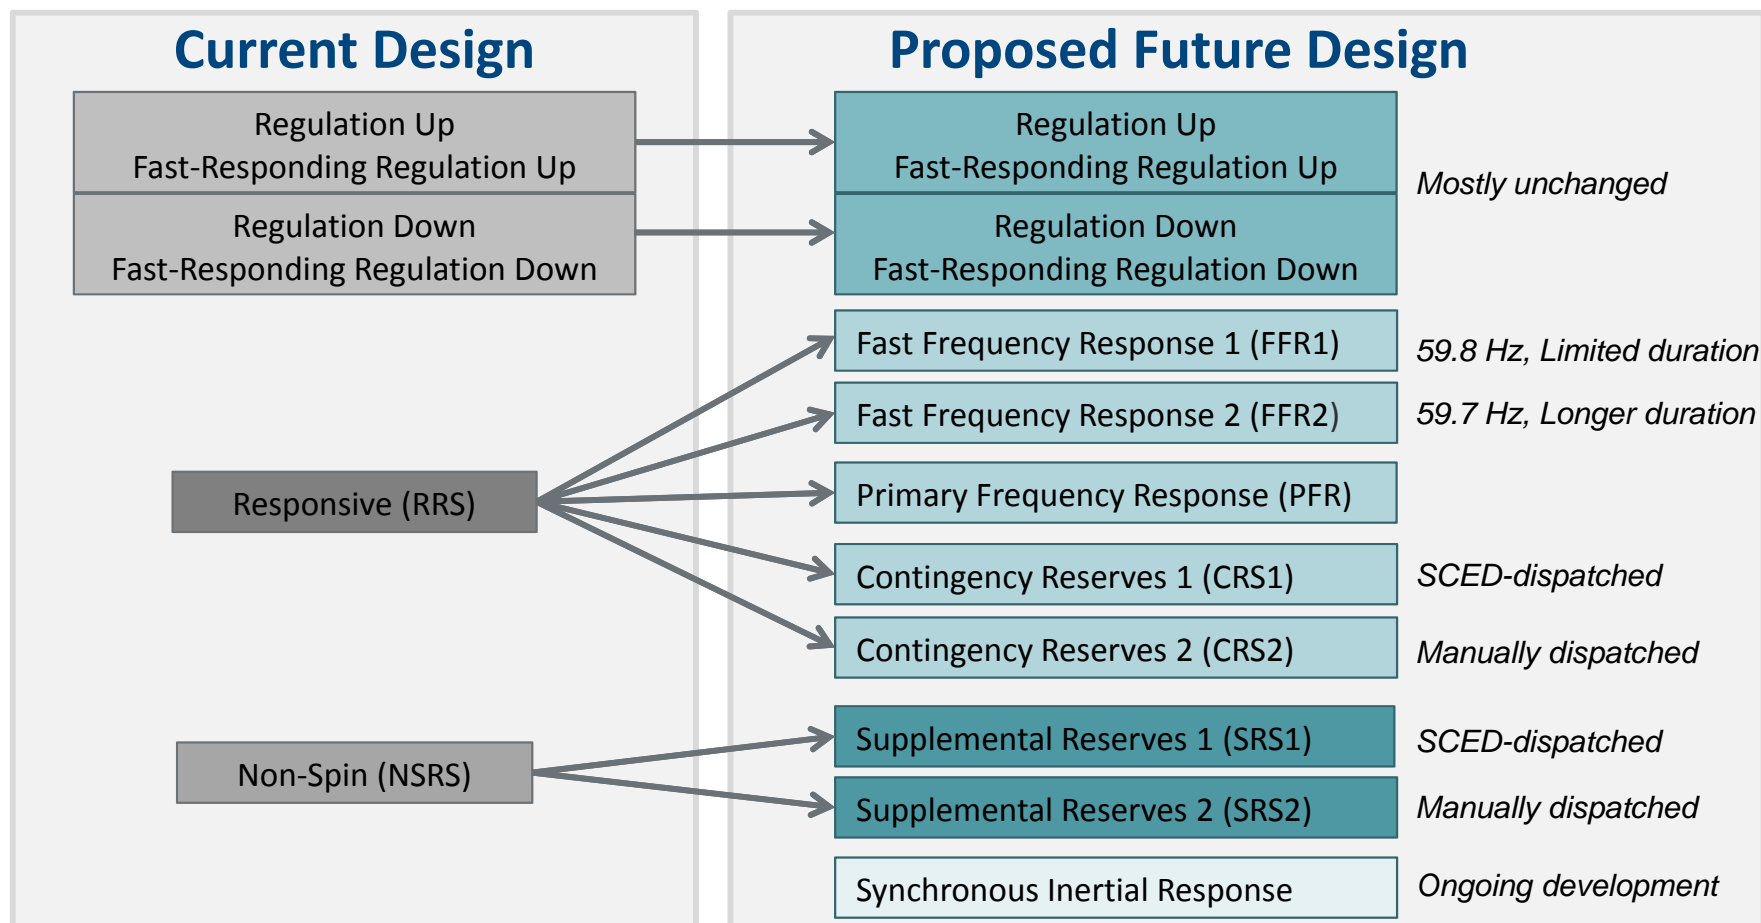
Current Design

Regulation Up
Fast-Responding Regulation Up

Regulation Down
Fast-Responding Regulation Down

Responsive (RRS)

Non-Spin (NSRS)

Proposed Future Design

Regulation Up
Fast-Responding Regulation Up

Regulation Down
Fast-Responding Regulation Down

Mostly unchanged

Fast Frequency Response 1 (FFR1)

59.8 Hz, Limited duration

Fast Frequency Response 2 (FFR2)

59.7 Hz, Longer duration

Primary Frequency Response (PFR)

Contingency Reserves 1 (CRS1)

SCED-dispatched

Contingency Reserves 2 (CRS2)

Manually dispatched

Supplemental Reserves 1 (SRS1)

SCED-dispatched

Supplemental Reserves 2 (SRS2)

Manually dispatched

Synchronous Inertial Response

Ongoing development